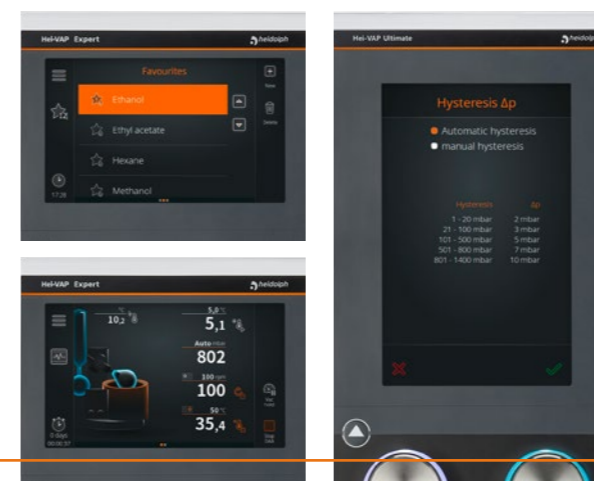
Hei-VAP Expert
heidolph

Favourites
Ethanol
Ethyl acetate
Hexane
Methanol
New
Delete
17:28

Hei-VAP Expert
heidolph

10,2 °C
5,0 °C
5,1
Auto mbar
802
100 rpm
100
50 °C
35,4
0 days 00:00:57

Hei-VAP Ultimate
heidolph

Hysteresis Δp
Automatic hysteresis
manual hysteresis

| Hysteresis | Δp |
|---|---|
| 1 - 20 mbar | 2 mbar |
| 21 - 100 mbar | 3 mbar |
| 101 - 500 mbar | 5 mbar |
| 501 - 800 mbar | 7 mbar |
| 801 - 1400 mbar | 10 mbar |